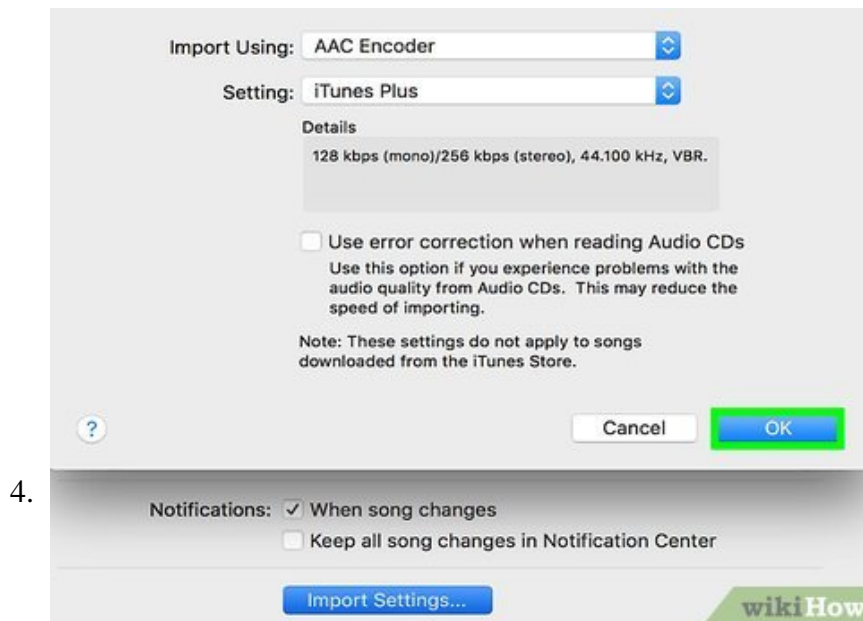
Import Using: AAC Encoder

Setting: iTunes Plus

Details

128 kbps (mono)/256 kbps (stereo), 44.100 kHz, VBR.

Use error correction when reading Audio CDs

Use this option if you experience problems with the audio quality from Audio CDs. This may reduce the speed of importing.

Note: These settings do not apply to songs downloaded from the iTunes Store.

?

Cancel

OK

4.

Notifications: ✓ When song changes

Keep all song changes in Notification Center

Import Settings...

wikiHow